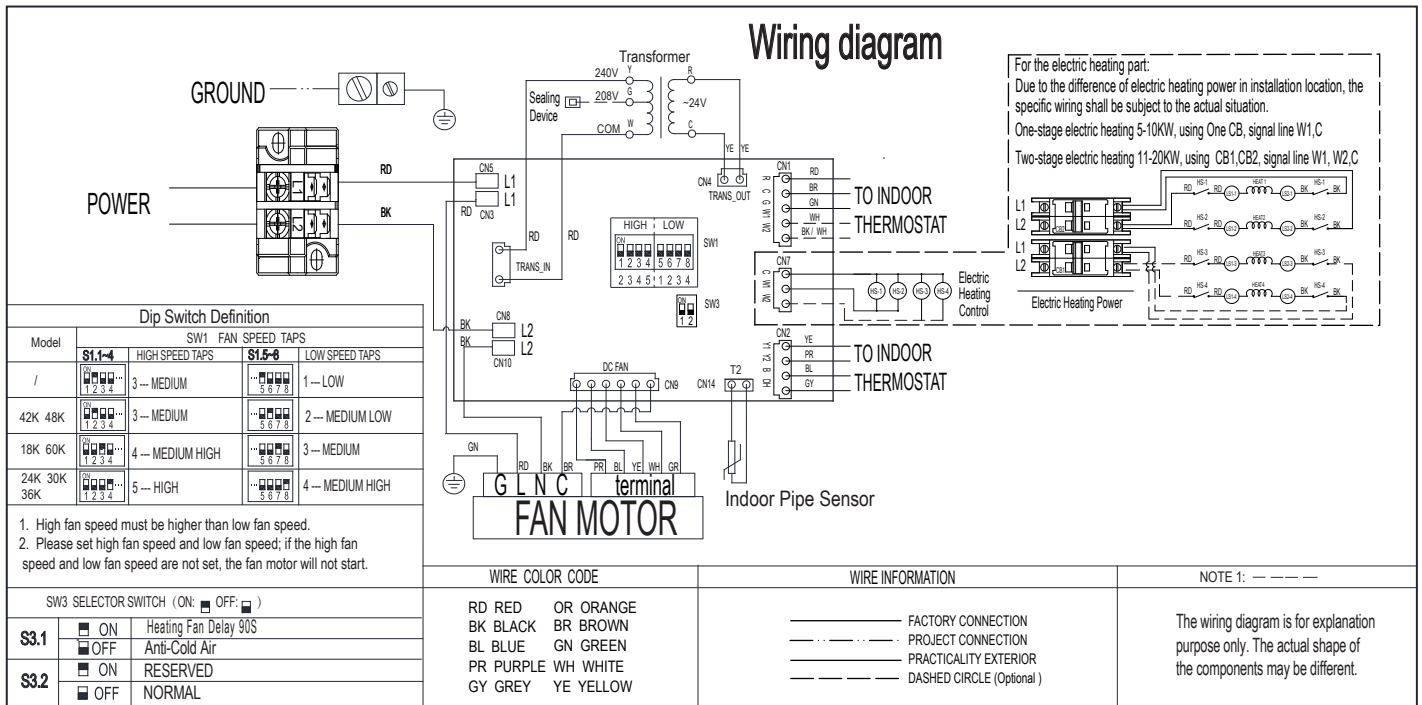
Wiring diagram

GROUND

POWER

Transformer
240V Y
208V G
COM W
Sealing Device
R
~24V
C
YE YE
CN4
TRANS_OUT

RD
BK
CN5
L1
L1
RD CN3
RD
RD
TRANS_IN

HIGH | LOW
ON
1 2 3 4 5 6 7 8
SW1
2 3 4 5 | 1 2 3 4
ON
1 2
SW3

CN1
R C G W1 W2
RD
BR
GN
WH
BK / WH
TO INDOOR
THERMOSTAT

CN7
C W1 W2
HS-1 HS-2 HS-3 HS-4
Electric Heating Control

CN2
Y1 Y2 B DH
YE
PR
BL
GY
TO INDOOR
THERMOSTAT

BK
BK
CN8
L2
L2
CN10

DC FAN
CN9
CN14
T2

GN
RD BK BR PR BL YE WH GR
G L N C terminal
FAN MOTOR
Indoor Pipe Sensor

For the electric heating part:
Due to the difference of electric heating power in installation location, the specific wiring shall be subject to the actual situation.
One-stage electric heating 5-10KW, using One CB, signal line W1,C
Two-stage electric heating 11-20KW, using CB1,CB2, signal line W1, W2,C

L1
L2
CB1
L1
L2
CB2
RD HS-1 RD HEAT1 BK HS-1 BK
RD HS-2 RD HEAT2 BK HS-2 BK
RD HS-3 RD HEAT3 BK HS-3 BK
RD HS-4 RD HEAT4 BK HS-4 BK
Electric Heating Power

Dip Switch Definition

| Model | S1.1~4 | HIGH SPEED TAPS | S1.5~8 | LOW SPEED TAPS |
|---|---|---|---|---|
| / | ON 1 2 3 4 | 3 --- MEDIUM | 5 6 7 8 | 1 --- LOW |
| 42K 48K | ON 1 2 3 4 | 3 --- MEDIUM | 5 6 7 8 | 2 --- MEDIUM LOW |
| 18K 60K | ON 1 2 3 4 | 4 --- MEDIUM HIGH | 5 6 7 8 | 3 --- MEDIUM |
| 24K 30K 36K | ON 1 2 3 4 | 5 --- HIGH | 5 6 7 8 | 4 --- MEDIUM HIGH |

SW1 FAN SPEED TAPS

1. High fan speed must be higher than low fan speed.
2. Please set high fan speed and low fan speed; if the high fan speed and low fan speed are not set, the fan motor will not start.

SW3 SELECTOR SWITCH ( ON: OFF: )

| S3.1 | ON | Heating Fan Delay 90S |
|---|---|---|
| | OFF | Anti-Cold Air |
| S3.2 | ON | RESERVED |
| | OFF | NORMAL |

WIRE COLOR CODE
RD RED OR ORANGE
BK BLACK BR BROWN
BL BLUE GN GREEN
PR PURPLE WH WHITE
GY GREY YE YELLOW

WIRE INFORMATION
FACTORY CONNECTION
PROJECT CONNECTION
PRACTICALITY EXTERIOR
DASHED CIRCLE (Optional )

NOTE 1:
The wiring diagram is for explanation purpose only. The actual shape of the components may be different.